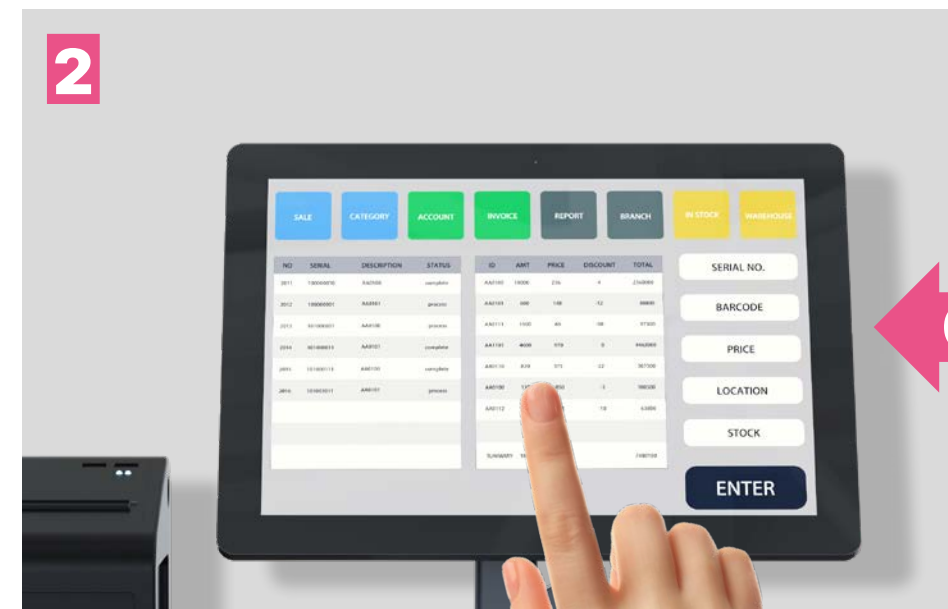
2

SALE
CATEGORY
ACCOUNT
INVOICE
REPORT
BRANCH
IN STOCK
WAREHOUSE

| NO | SERIAL | DESCRIPTION | STATUS |
|---|---|---|---|
| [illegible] | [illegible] | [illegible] | complete |
| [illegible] | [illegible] | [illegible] | process |
| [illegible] | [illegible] | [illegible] | process |
| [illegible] | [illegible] | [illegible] | complete |
| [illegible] | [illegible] | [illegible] | complete |
| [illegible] | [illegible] | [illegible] | process |

| ID | AMT | PRICE | DISCOUNT | TOTAL |
|---|---|---|---|---|
| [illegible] | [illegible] | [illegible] | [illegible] | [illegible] |
| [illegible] | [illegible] | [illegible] | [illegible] | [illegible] |
| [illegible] | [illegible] | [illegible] | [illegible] | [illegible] |
| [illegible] | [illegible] | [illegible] | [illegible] | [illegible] |
| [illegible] | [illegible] | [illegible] | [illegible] | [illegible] |
| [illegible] | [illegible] | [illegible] | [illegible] | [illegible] |
| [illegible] | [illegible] | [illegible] | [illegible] | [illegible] |

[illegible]

SERIAL NO.
BARCODE
PRICE
LOCATION
STOCK
ENTER